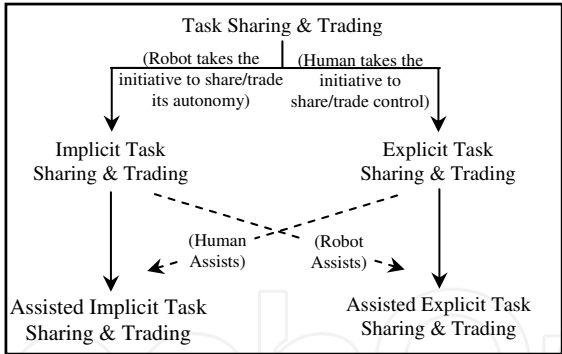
Task Sharing & Trading

(Robot takes the initiative to share/trade its autonomy)

(Human takes the initiative to share/trade control)

Implicit Task Sharing & Trading

Explicit Task Sharing & Trading

(Human Assists)

(Robot Assists)

Assisted Implicit Task Sharing & Trading

Assisted Explicit Task Sharing & Trading